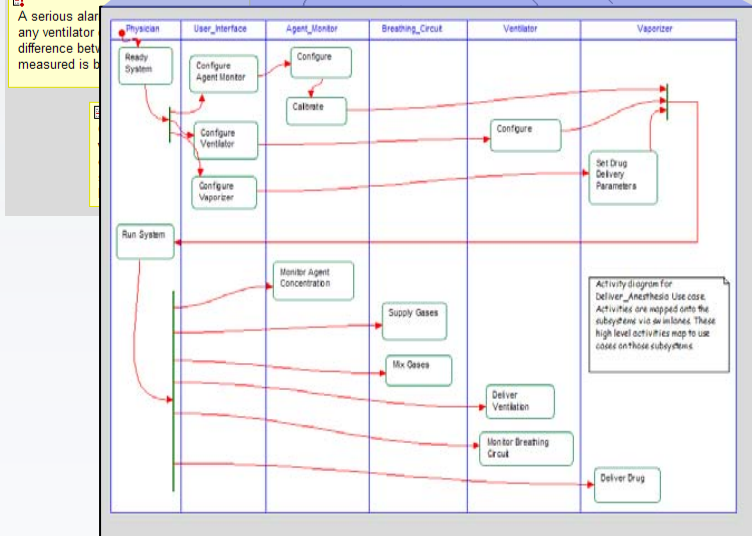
A serious alar
any ventilator
difference betw
measured is b

Physician | User_Interface | Agent_Monitor | Breathing_Circuit | Ventilator | Vaporizer

Ready System

Configure Agent Monitor

Configure

Calibrate

Configure Ventilator

Configure

Configure Vaporizer

Set Drug Delivery Parameters

Run System

Monitor Agent Concentration

Supply Gases

Mix Gases

Deliver Ventilation

Monitor Breathing Circuit

Deliver Drug

Activity diagram for Deliver_Anesthesia Use case. Activities are mapped onto the subsystems via swimlanes. These high level activities map to use cases on those subsystems.